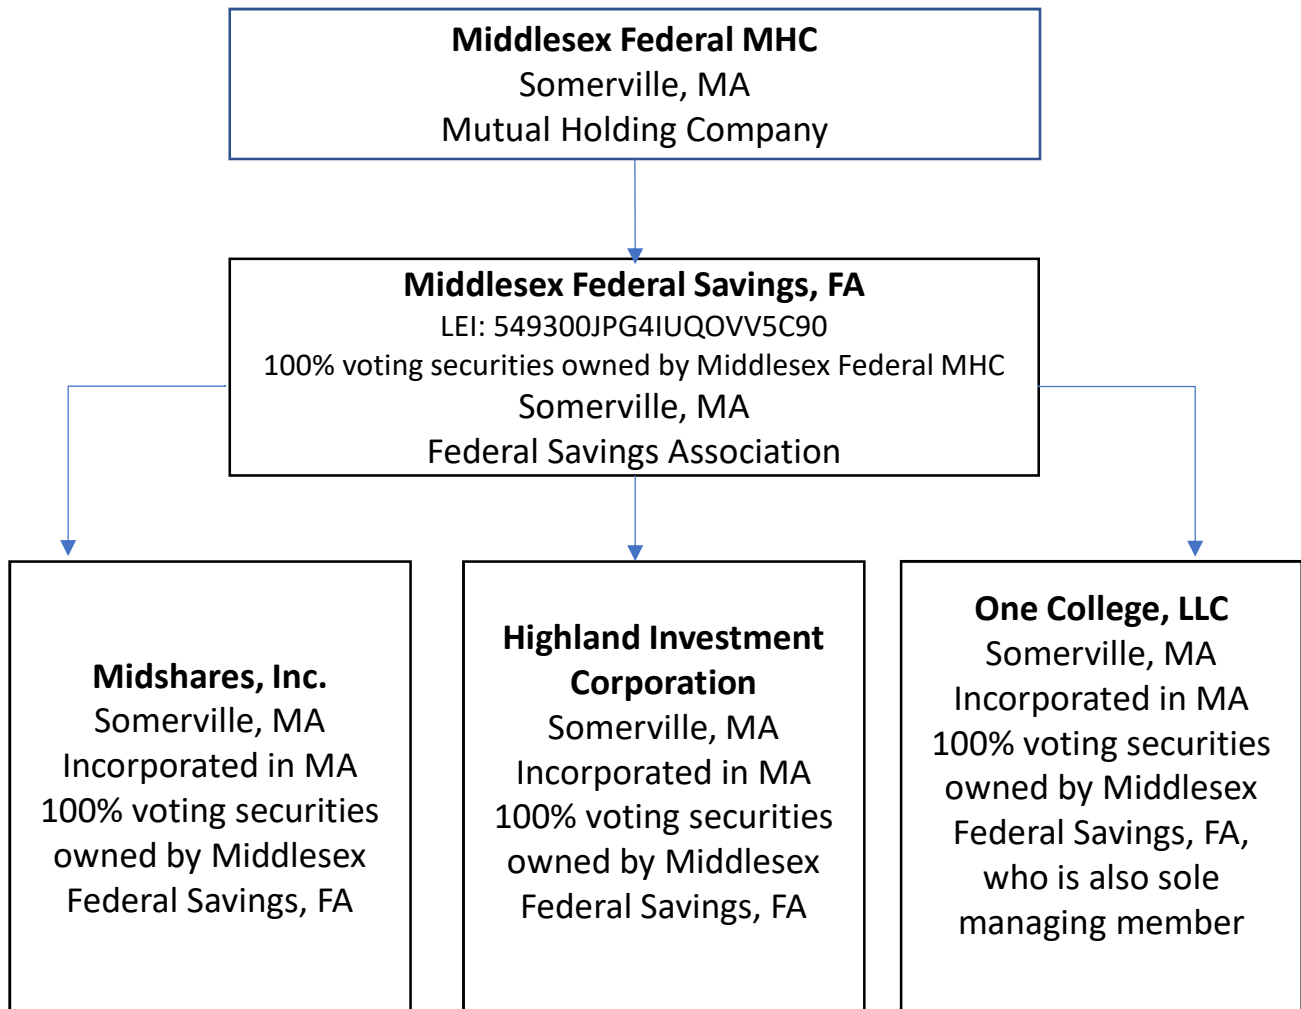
**Middlesex Federal MHC**
Somerville, MA
Mutual Holding Company

**Middlesex Federal Savings, FA**
LEI: 549300JPG4IUQOVV5C90
100% voting securities owned by Middlesex Federal MHC
Somerville, MA
Federal Savings Association

**Midshares, Inc.**
Somerville, MA
Incorporated in MA
100% voting securities owned by Middlesex Federal Savings, FA

**Highland Investment Corporation**
Somerville, MA
Incorporated in MA
100% voting securities owned by Middlesex Federal Savings, FA

**One College, LLC**
Somerville, MA
Incorporated in MA
100% voting securities owned by Middlesex Federal Savings, FA, who is also sole managing member